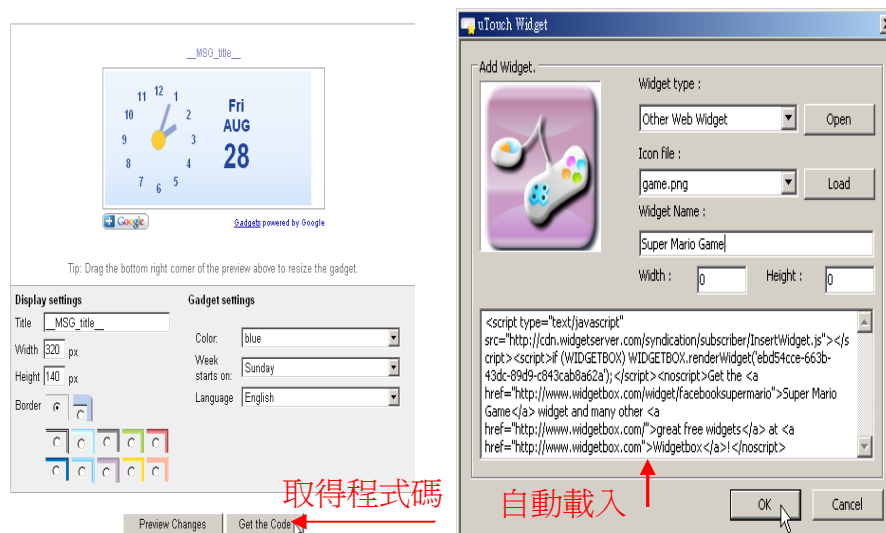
__MSG_title__

12 1 11 10 2 9 3 8 4 7 5

Fri
AUG
28

Google

Gadgets powered by Google

Tip: Drag the bottom right corner of the preview above to resize the gadget.

Display settings

Title __MSG_title__

Width 320 px

Height 140 px

Border

Gadget settings

Color: blue

Week starts on: Sunday

Language English

取得程式碼

Preview Changes Get the Code

uTouch Widget

Add Widget.

Widget type :

Other Web Widget

Open

Icon file :

game.png

Load

Widget Name :

Super Mario Game

Width : 0

Height : 0

<script type="text/javascript" src="http://cdn.widgetserver.com/syndication/subscriber/InsertWidget.js"></script><script>if (WIDGETBOX) WIDGETBOX.renderWidget('ebd54cce-663b-43dc-89d9-c843cab8a62a');</script><noscript>Get the <a href="http://www.widgetbox.com/widget/facebooksupermario">Super Mario Game</a> widget and many other <a href="http://www.widgetbox.com/">great free widgets</a> at <a href="http://www.widgetbox.com">Widgetbox</a>!</noscript>

自動載入

OK

Cancel